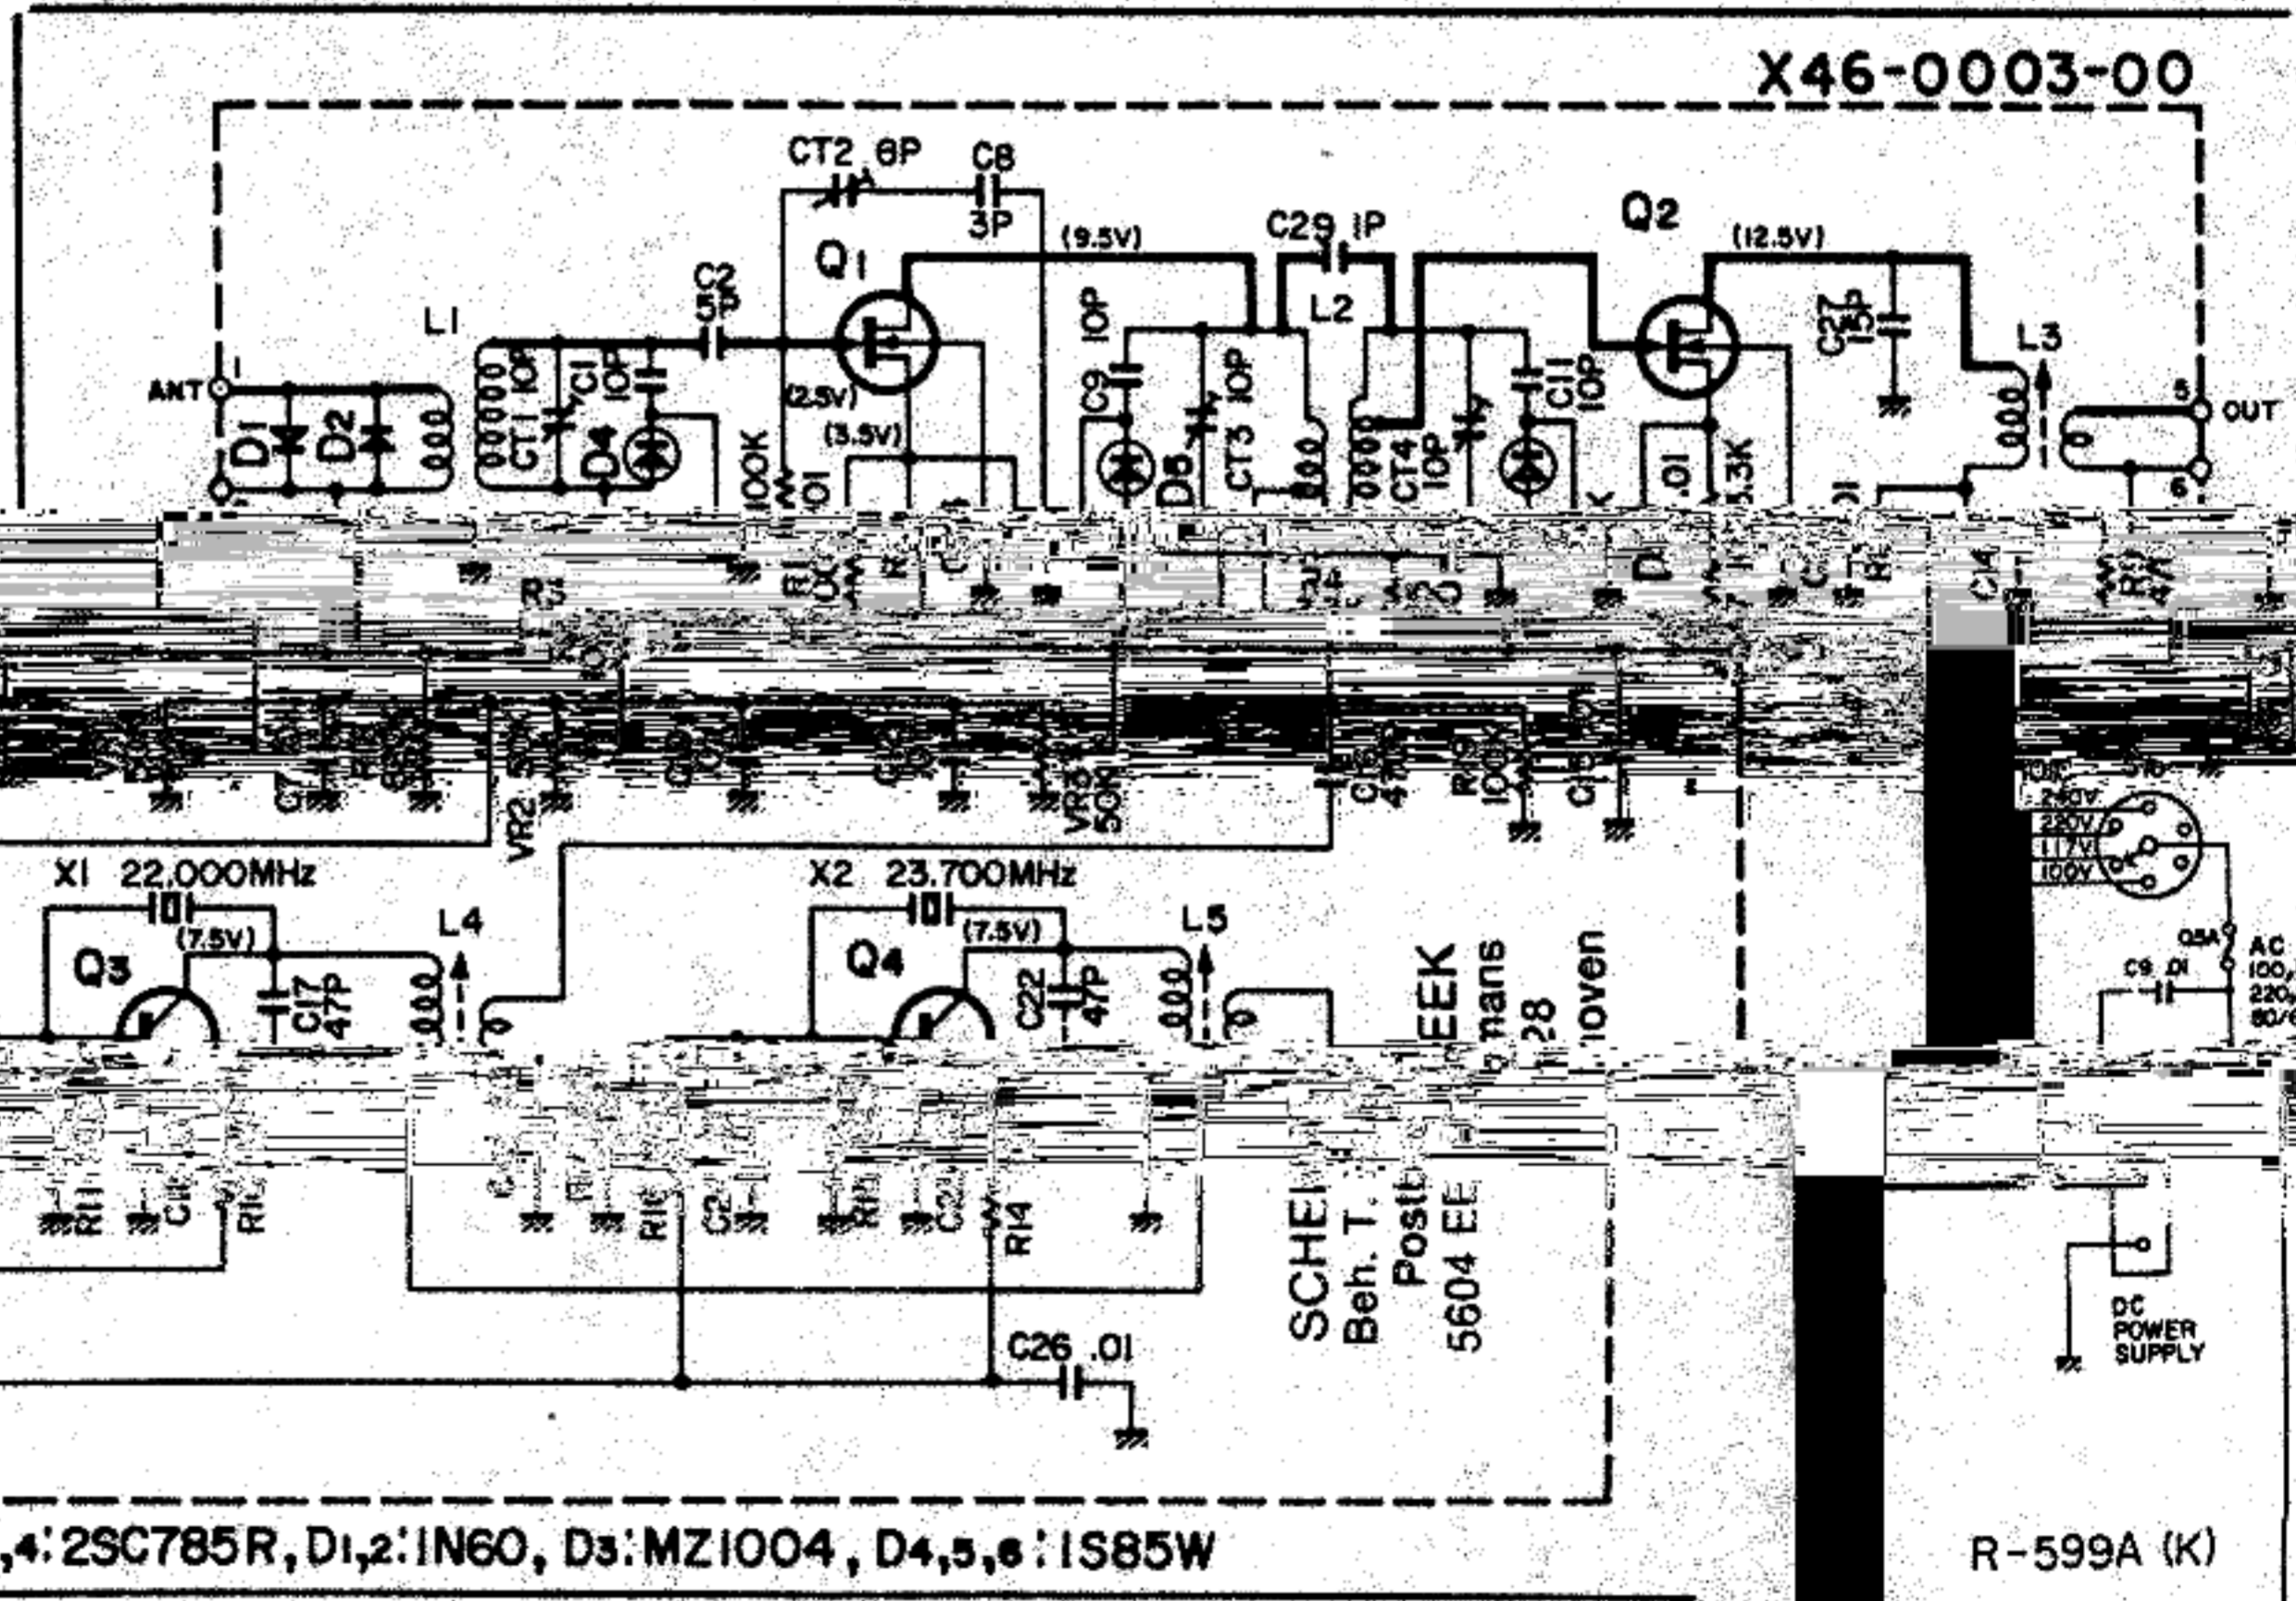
X46-0003-00

CT2 6P
C8
3P
(9.5V)
C29 1P
Q2
(12.5V)
Q1
C2
5P
L1
L2
C27
15P
L3
10P
ANT
1
5
OUT
D1
D2
CT1 10P
C1 10P
D4
(2.5V)
(3.5V)
100K
.01
C9
D5
CT3 10P
CT4 10P
C11
10P
.01
3.3K
6
R3
R1
VR2 50K
VR3 50K
C16
R19 100K
C15
X1 22.000MHz
X2 23.700MHz
(7.5V)
(7.5V)
L4
L5
Q3
Q4
C17
47P
C22
47P
EEK
mans
28
oven
240V
220V
117V
100V
0.5A
AC
100
220
50/6
C9 .01
R11
R14
C26 .01
SCHE
Beh. T.
Post
5604 EE
DC
POWER
SUPPLY
,4: 2SC785R, D1,2: IN60, D3: MZ1004, D4,5,6: IS85W
R-599A (K)